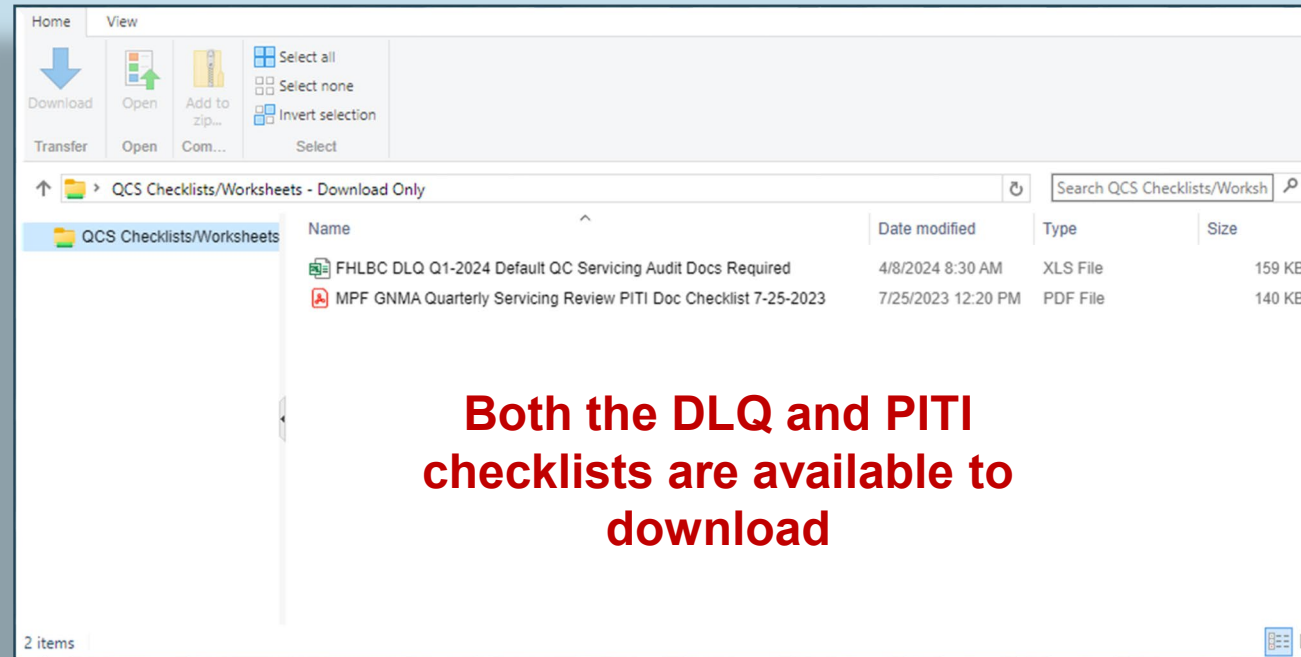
Home View

Download
Transfer

Open
Open

Add to zip...
Com...

Select all
Select none
Invert selection
Select

QCS Checklists/Worksheets - Download Only

Search QCS Checklists/Worksh

QCS Checklists/Worksheets

| Name | Date modified | Type | Size |
|---|---|---|---|
| FHLBC DLQ Q1-2024 Default QC Servicing Audit Docs Required | 4/8/2024 8:30 AM | XLS File | 159 KB |
| MPF GNMA Quarterly Servicing Review PITI Doc Checklist 7-25-2023 | 7/25/2023 12:20 PM | PDF File | 140 KB |

Both the DLQ and PITI checklists are available to download

2 items